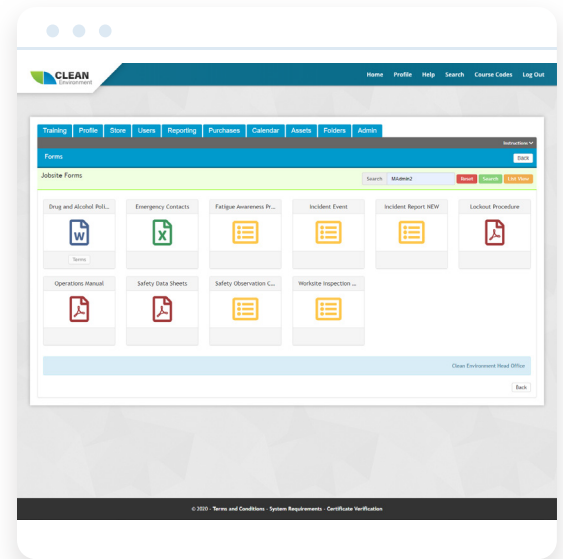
CLEAN Environment

Home Profile Help Search Course Codes Log Out

Training Profile Store Users Reporting Purchases Calendar Assets Folders Admin

Instructions

Forms

Back

Jobsite Forms

Search MAdmin2 Reset Search List View

Drug and Alcohol Poli...

Terms

Emergency Contacts

Fatigue Awareness Pr...

Incident Event

Incident Report NEW

Lockout Procedure

Operations Manual

Safety Data Sheets

Safety Observation C...

Worksite Inspection ...

Clean Environment Head Office

Back

© 2020 - Terms and Conditions - System Requirements - Certificate Verification